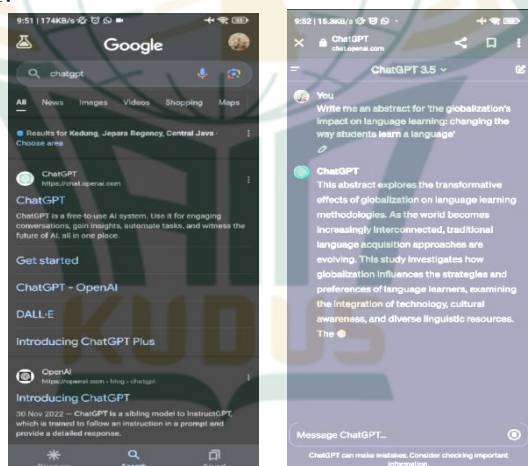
9:51 | 174KB/s

Google

chatgpt

All News Images Videos Shopping Maps

Results for Kedung, Jepara Regency, Central Java · Choose area

ChatGPT
https://chat.openai.com

ChatGPT

ChatGPT is a free-to-use AI system. Use it for engaging conversations, gain insights, automate tasks, and witness the future of AI, all in one place.

Get started

ChatGPT - OpenAI

DALL·E

Introducing ChatGPT Plus

OpenAI
https://openai.com › blog › chatgpt

Introducing ChatGPT

30 Nov 2022 — ChatGPT is a sibling model to InstructGPT, which is trained to follow an instruction in a prompt and provide a detailed response.

Discover Search Saved

KUDUS

9:52 | 15.3KB/s

ChatGPT
chat.openai.com

ChatGPT 3.5

You
Write me an abstract for 'the globalization's impact on language learning: changing the way students learn a language'

ChatGPT
This abstract explores the transformative effects of globalization on language learning methodologies. As the world becomes increasingly interconnected, traditional language acquisition approaches are evolving. This study investigates how globalization influences the strategies and preferences of language learners, examining the integration of technology, cultural awareness, and diverse linguistic resources. The

Message ChatGPT...

ChatGPT can make mistakes. Consider checking important information.